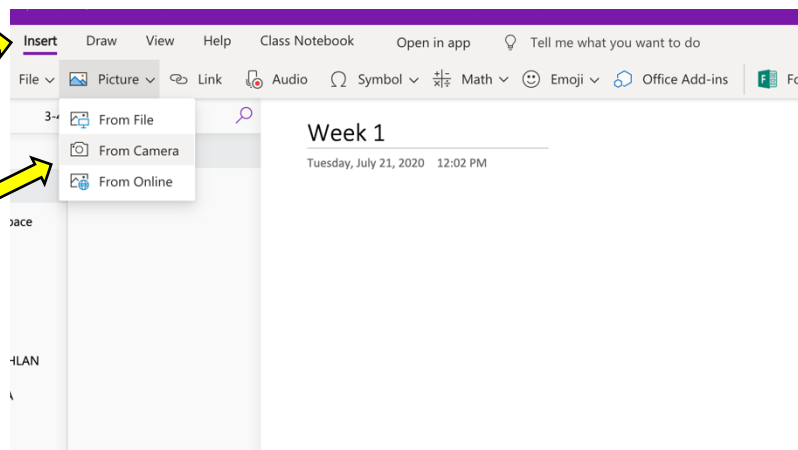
Insert Draw View Help Class Notebook Open in app Tell me what you want to do

File Picture Link Audio Symbol Math Emoji Office Add-ins Fo

3-4

From File
From Camera
From Online

pace

HLAN

Week 1
Tuesday, July 21, 2020 12:02 PM